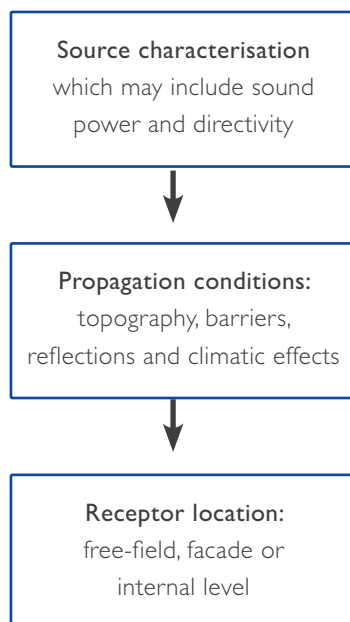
Source characterisation
which may include sound power and directivity

Propagation conditions:
topography, barriers, reflections and climatic effects

Receptor location:
free-field, facade or internal level